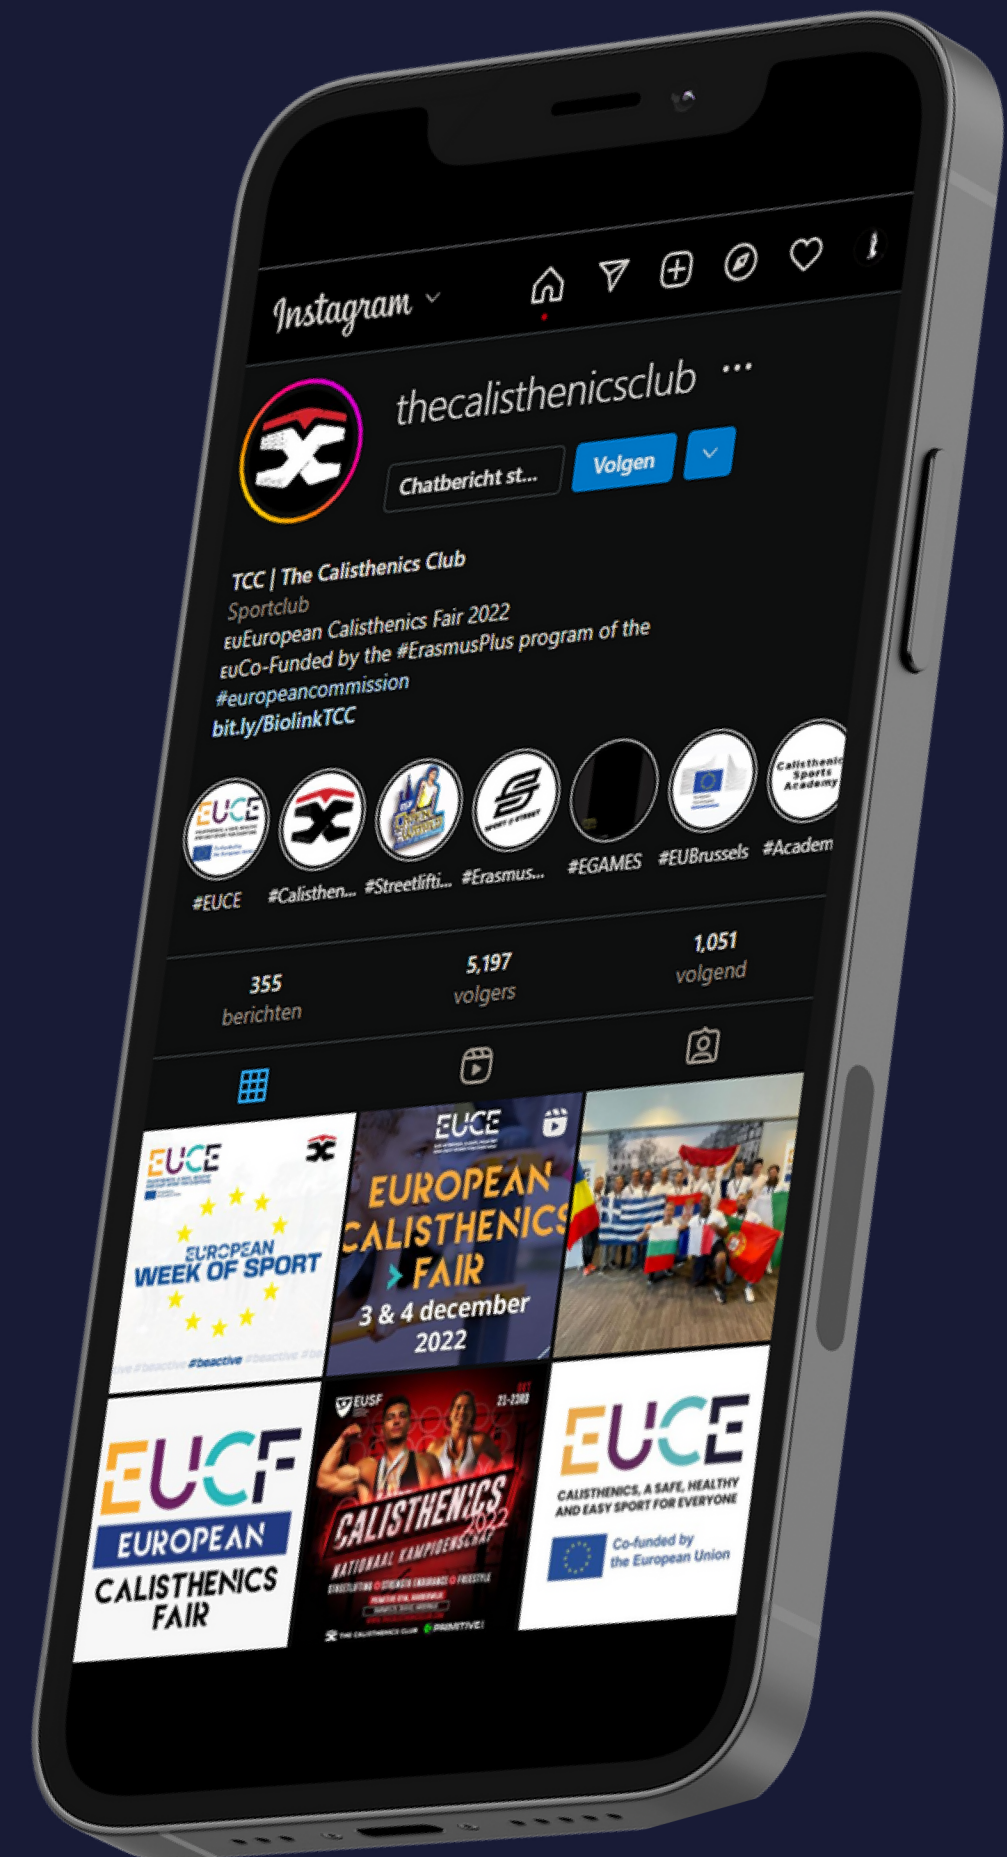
Instagram

thecalisthenicsclub ···

Chatbericht st... Volgen

TCC | The Calisthenics Club
Sportclub
euEuropean Calisthenics Fair 2022
euCo-Funded by the #ErasmusPlus program of the #europeancommission
bit.ly/BiolinkTCC

EUCE

Calisthenics Sports Academy

#EUCE #Calisthen... #Streetlifti... #Erasmus... #EGAMES #EUBrussels #Academ

355 berichten

5,197 volgers

1,051 volgend

EUCE

EUROPEAN WEEK OF SPORT

#beactive #beactive #beactive #be

EUCE

EUROPEAN CALISTHENICS FAIR

3 & 4 december 2022

EUCF

EUROPEAN CALISTHENICS FAIR

EUSF

CALISTHENICS 2022

NATIONAAL KAMPIOENSCHAP

PRIMITIVE

EUCE

CALISTHENICS, A SAFE, HEALTHY AND EASY SPORT FOR EVERYONE

Co-funded by the European Union